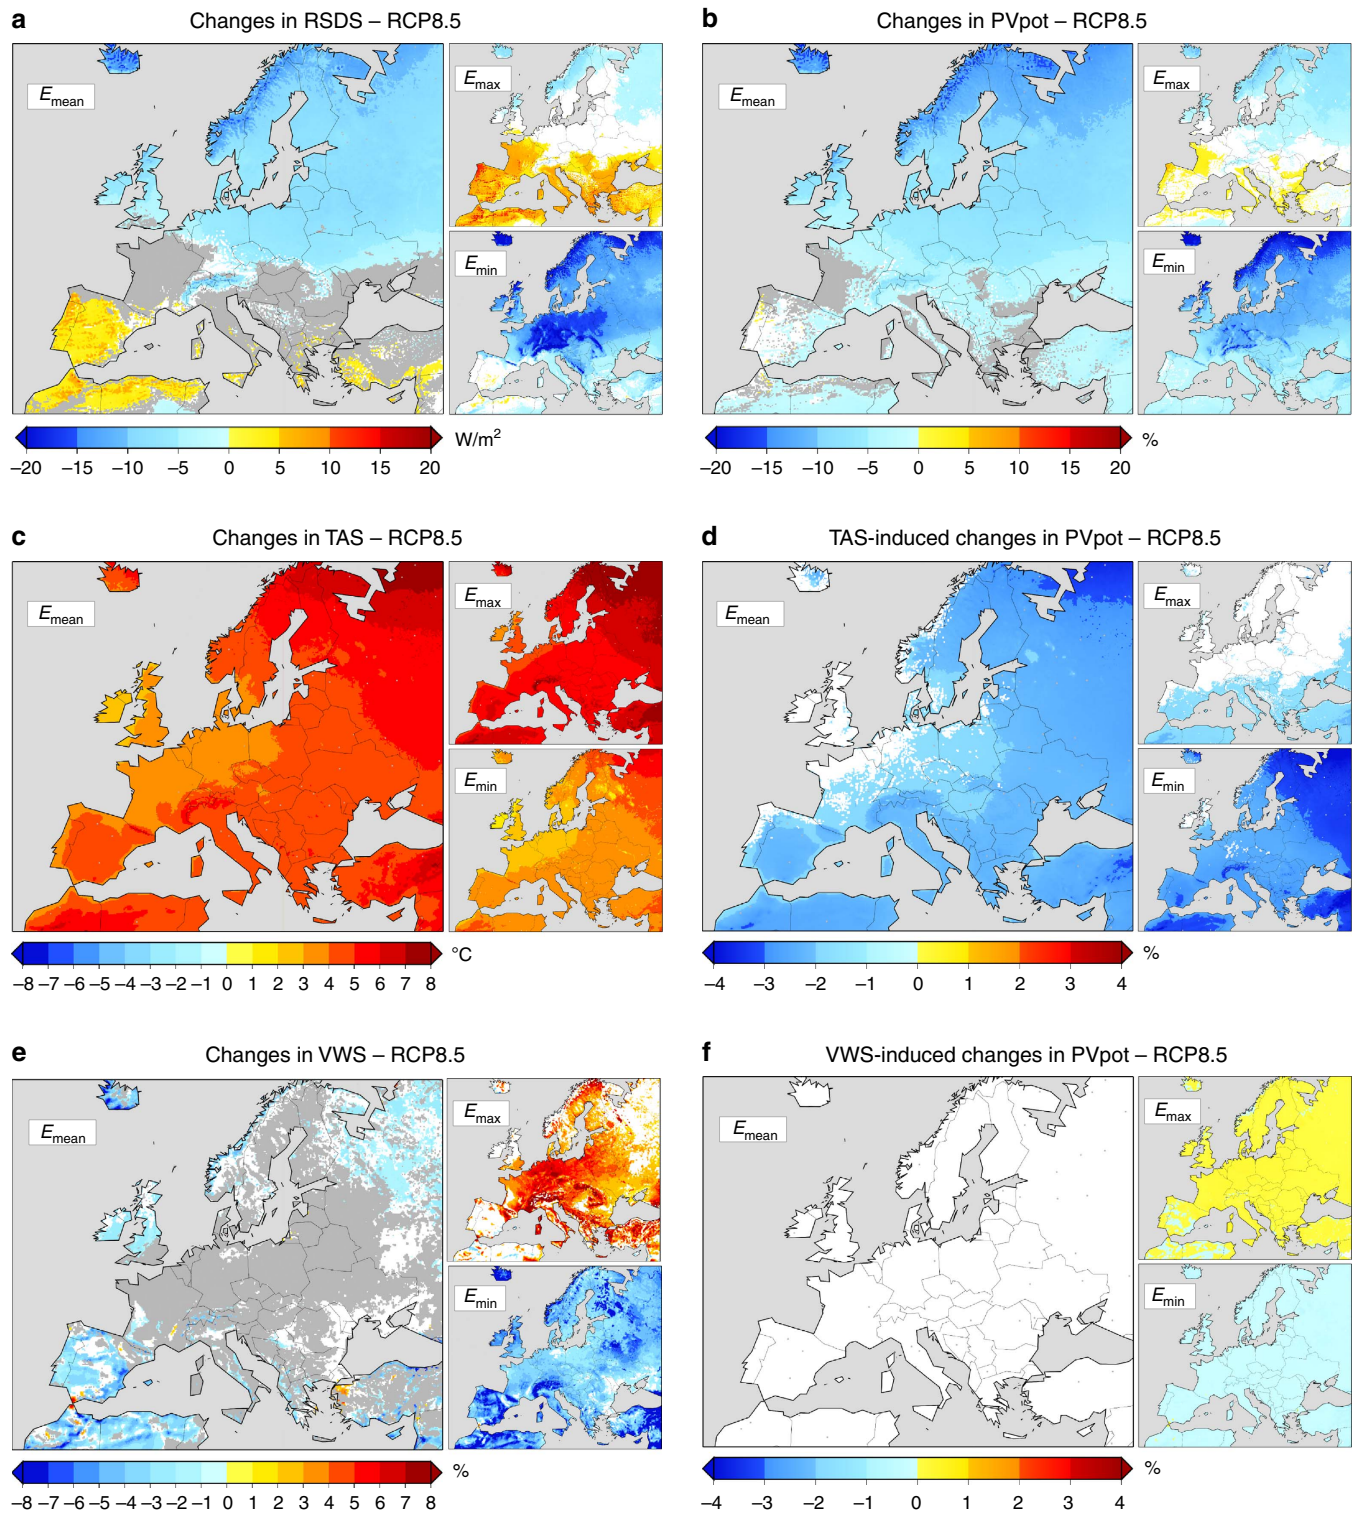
a

Changes in RSDS – RCP8.5

$E_{mean}$

$E_{max}$

$E_{min}$

W/m$^2$

−20 −15 −10 −5 0 5 10 15 20

b

Changes in PVpot – RCP8.5

$E_{mean}$

$E_{max}$

$E_{min}$

%

−20 −15 −10 −5 0 5 10 15 20

c

Changes in TAS – RCP8.5

$E_{mean}$

$E_{max}$

$E_{min}$

°C

−8 −7 −6 −5 −4 −3 −2 −1 0 1 2 3 4 5 6 7 8

d

TAS-induced changes in PVpot – RCP8.5

$E_{mean}$

$E_{max}$

$E_{min}$

%

−4 −3 −2 −1 0 1 2 3 4

e

Changes in VWS – RCP8.5

$E_{mean}$

$E_{max}$

$E_{min}$

%

−8 −7 −6 −5 −4 −3 −2 −1 0 1 2 3 4 5 6 7 8

f

VWS-induced changes in PVpot – RCP8.5

$E_{mean}$

$E_{max}$

$E_{min}$

%

−4 −3 −2 −1 0 1 2 3 4